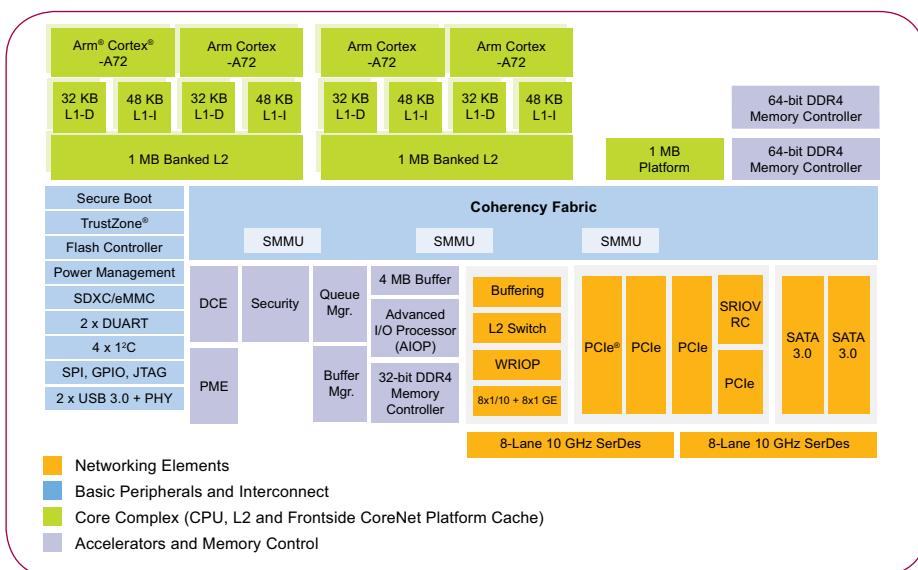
Arm® Cortex® -A72

Arm Cortex -A72

Arm Cortex -A72

Arm Cortex -A72

32 KB L1-D

48 KB L1-I

32 KB L1-D

48 KB L1-I

32 KB L1-D

48 KB L1-I

32 KB L1-D

48 KB L1-I

1 MB Banked L2

1 MB Banked L2

64-bit DDR4 Memory Controller

1 MB Platform

64-bit DDR4 Memory Controller

Secure Boot

TrustZone®

Flash Controller

Power Management

SDXC/eMMC

2 x DUART

4 x I²C

SPI, GPIO, JTAG

2 x USB 3.0 + PHY

Coherency Fabric

SMMU

SMMU

SMMU

DCE

Security

Queue Mgr.

4 MB Buffer

Advanced I/O Processor (AIOP)

Buffering

L2 Switch

WRIOP

8x1/10 + 8x1 GE

PCIe®

PCIe

PCIe

SRIOV RC

PCIe

SATA 3.0

SATA 3.0

PME

Buffer Mgr.

32-bit DDR4 Memory Controller

8-Lane 10 GHz SerDes

8-Lane 10 GHz SerDes

Networking Elements

Basic Peripherals and Interconnect

Core Complex (CPU, L2 and Frontside CoreNet Platform Cache)

Accelerators and Memory Control